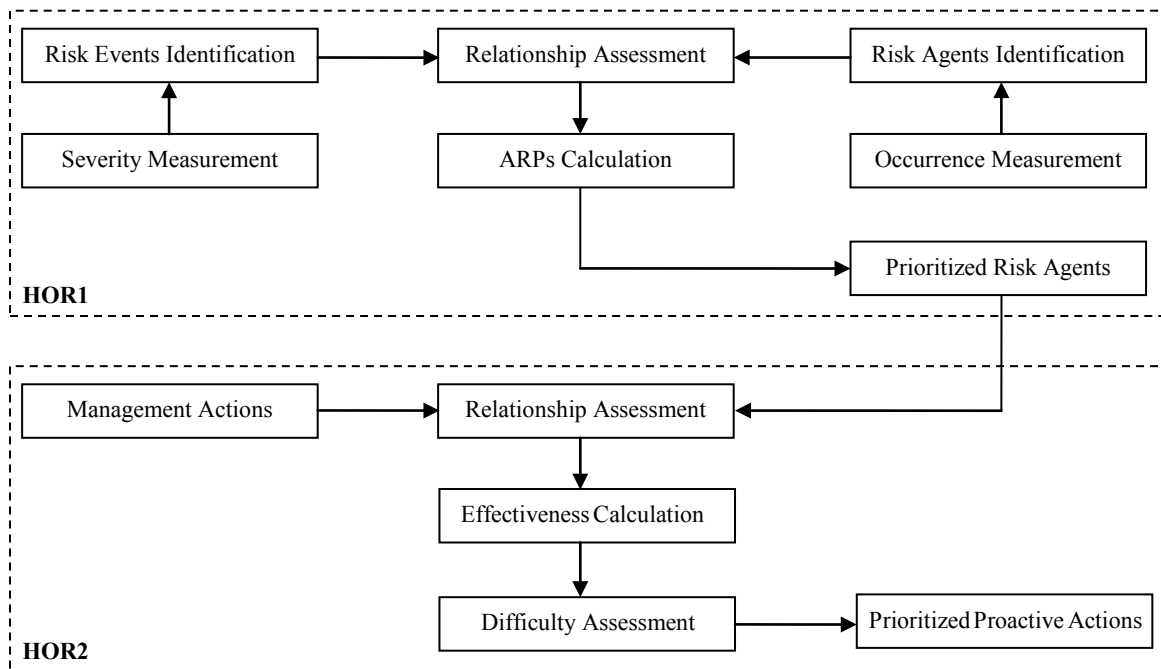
Risk Events Identification

Relationship Assessment

Risk Agents Identification

Severity Measurement

ARPs Calculation

Occurrence Measurement

Prioritized Risk Agents

HOR1

Management Actions

Relationship Assessment

Effectiveness Calculation

Difficulty Assessment

Prioritized Proactive Actions

HOR2